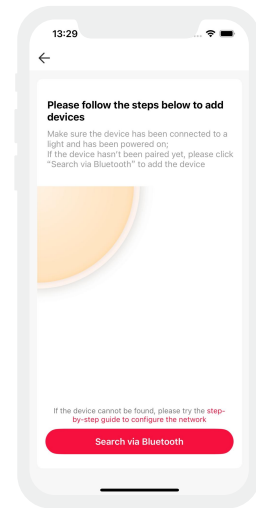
13:29

←

Please follow the steps below to add devices

Make sure the device has been connected to a light and has been powered on;
If the device hasn't been paired yet, please click "Search via Bluetooth" to add the device

If the device cannot be found, please try the step-by-step guide to configure the network

Search via Bluetooth